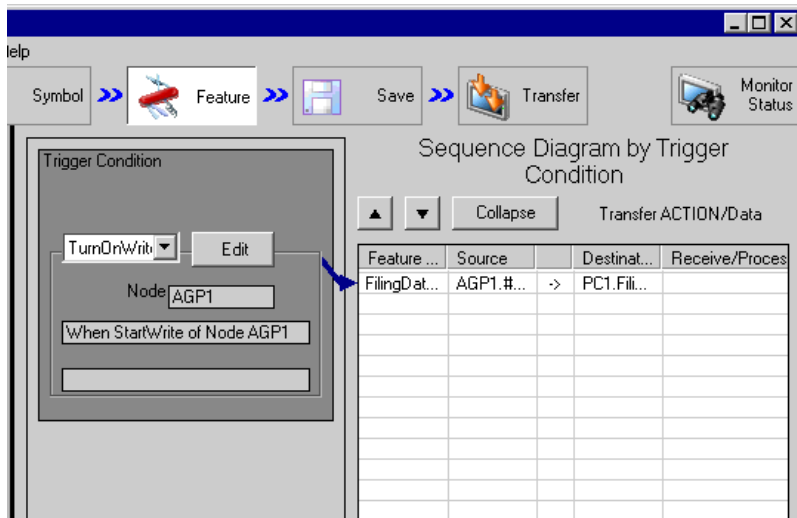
lelp

Symbol
Feature
Save
Transfer
Monitor Status

Trigger Condition

TurnOnWrit
Edit

Node AGP1

When StartWrite of Node AGP1

Sequence Diagram by Trigger Condition

Collapse
Transfer ACTION/Data

| Feature ... | Source | | Destinat... | Receive/Proces |
|---|---|---|---|---|
| FilingDat... | AGP1.#... | -> | PC1.Fili... | |